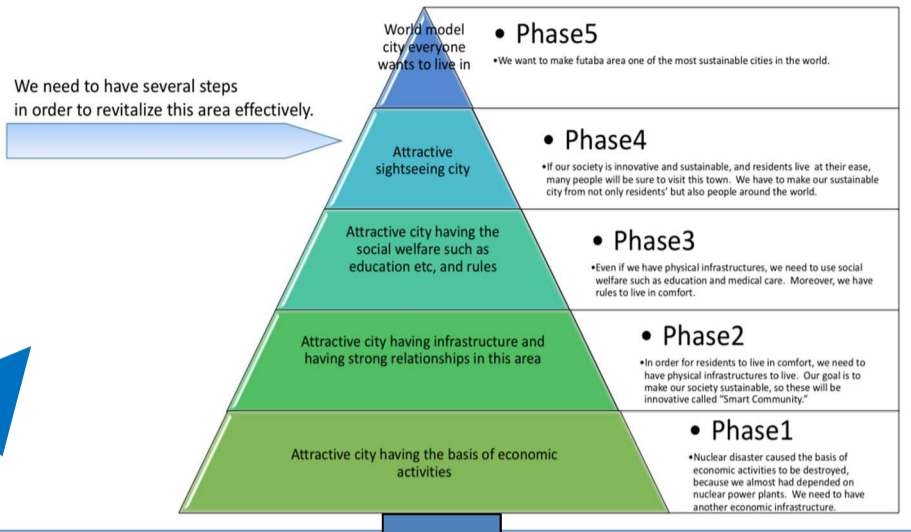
We need to have several steps in order to revitalize this area effectively.

World model city everyone wants to live in

• Phase5

•We want to make futaba area one of the most sustainable cities in the world.

Attractive sightseeing city

• Phase4

•If our society is innovative and sustainable, and residents live at their ease, many people will be sure to visit this town. We have to make our sustainable city from not only residents' but also people around the world.

Attractive city having the social welfare such as education etc, and rules

• Phase3

•Even if we have physical infrastructures, we need to use social welfare such as education and medical care. Moreover, we have rules to live in comfort.

Attractive city having infrastructure and having strong relationships in this area

• Phase2

•In order for residents to live in comfort, we need to have physical infrastructures to live. Our goal is to make our society sustainable, so these will be innovative called "Smart Community."

Attractive city having the basis of economic activities

• Phase1

•Nuclear disaster caused the basis of economic activities to be destroyed, because we almost had depended on nuclear power plants. We need to have another economic infrastructure.